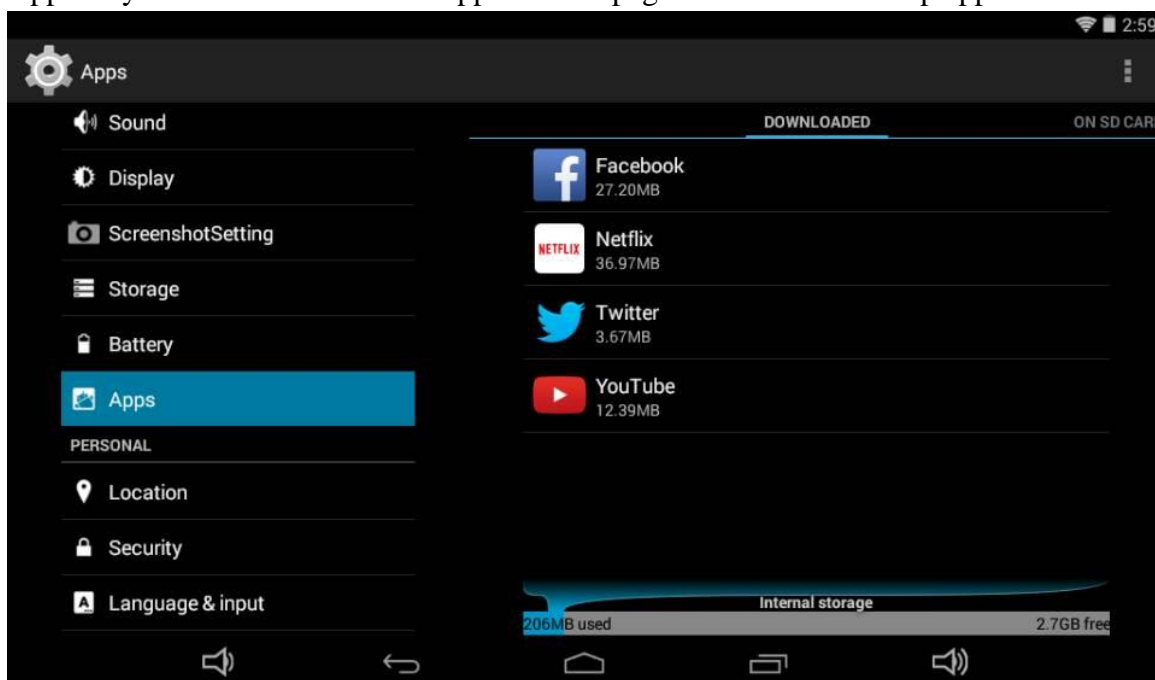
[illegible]

2:59

Apps

Sound

Display

ScreenshotSetting

Storage

Battery

Apps

PERSONAL

Location

Security

Language & input

DOWNLOADED

ON SD CAR

Facebook
27.20MB

NETFLIX

Netflix
36.97MB

Twitter
3.67MB

YouTube
12.39MB

Internal storage

206MB used

2.7GB free